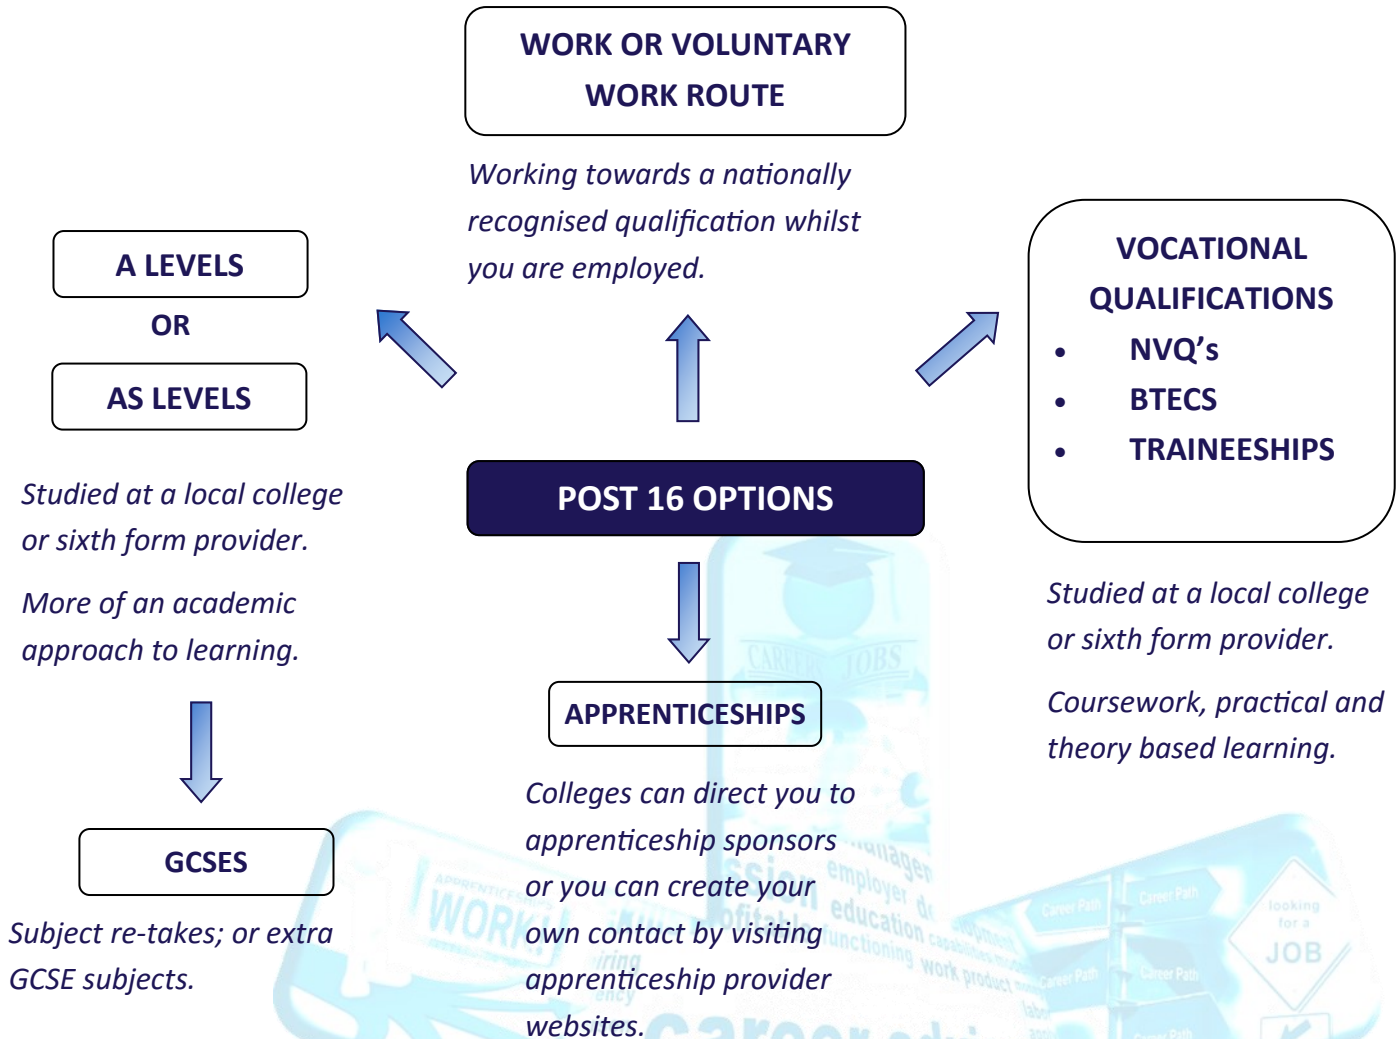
WORK OR VOLUNTARY WORK ROUTE

Working towards a nationally recognised qualification whilst you are employed.

A LEVELS

OR

AS LEVELS

Studied at a local college or sixth form provider.

More of an academic approach to learning.

VOCATIONAL QUALIFICATIONS

- NVQ’s
- BTECS
- TRAINEESHIPS

POST 16 OPTIONS

Studied at a local college or sixth form provider.

Coursework, practical and theory based learning.

APPRENTICESHIPS

Colleges can direct you to apprenticeship sponsors or you can create your own contact by visiting apprenticeship provider websites.

GCSES

Subject re-takes; or extra GCSE subjects.